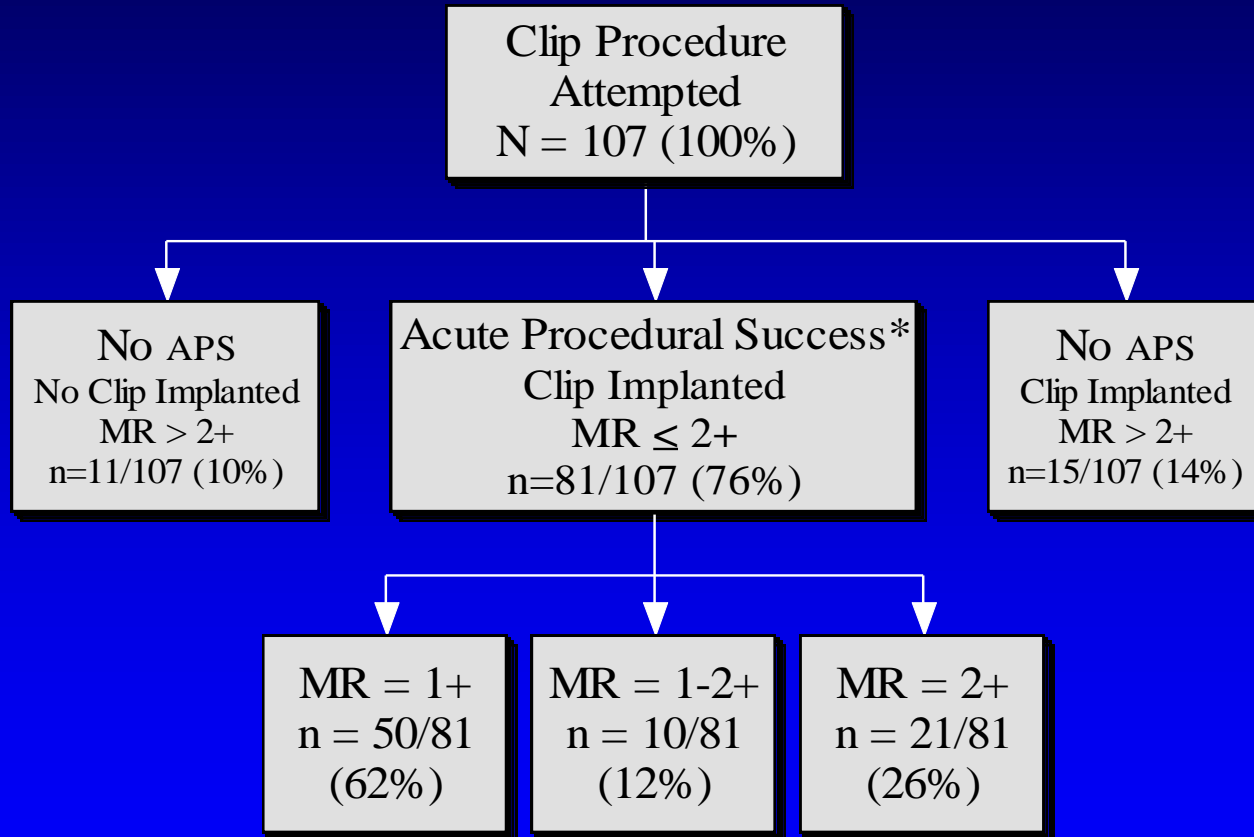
Clip Procedure Attempted
N = 107 (100%)

No APS
No Clip Implanted
MR > 2+
n=11/107 (10%)

Acute Procedural Success*
Clip Implanted
MR $\leq$ 2+
n=81/107 (76%)

No APS
Clip Implanted
MR > 2+
n=15/107 (14%)

MR = 1+
n = 50/81
(62%)

MR = 1-2+
n = 10/81
(12%)

MR = 2+
n = 21/81
(26%)